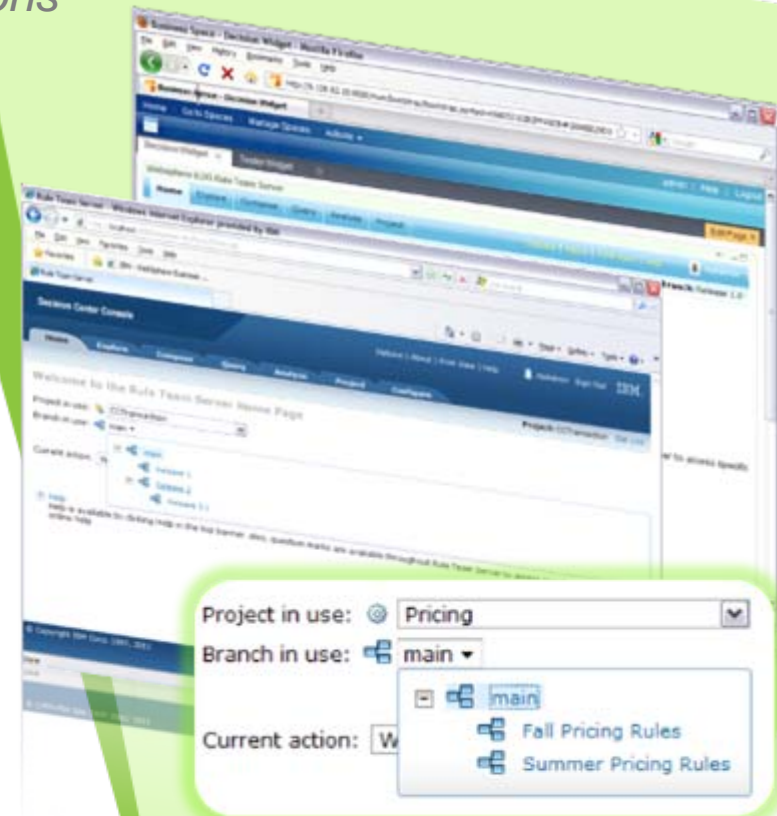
ons

Business Space - Decision Widget - Mozilla Firefox

Decision Center Console

Welcome to the Rule Team Server Home Page

Project in use: Pricing

Branch in use: main

main

Fall Pricing Rules

Summer Pricing Rules

Current action: W

IBM.